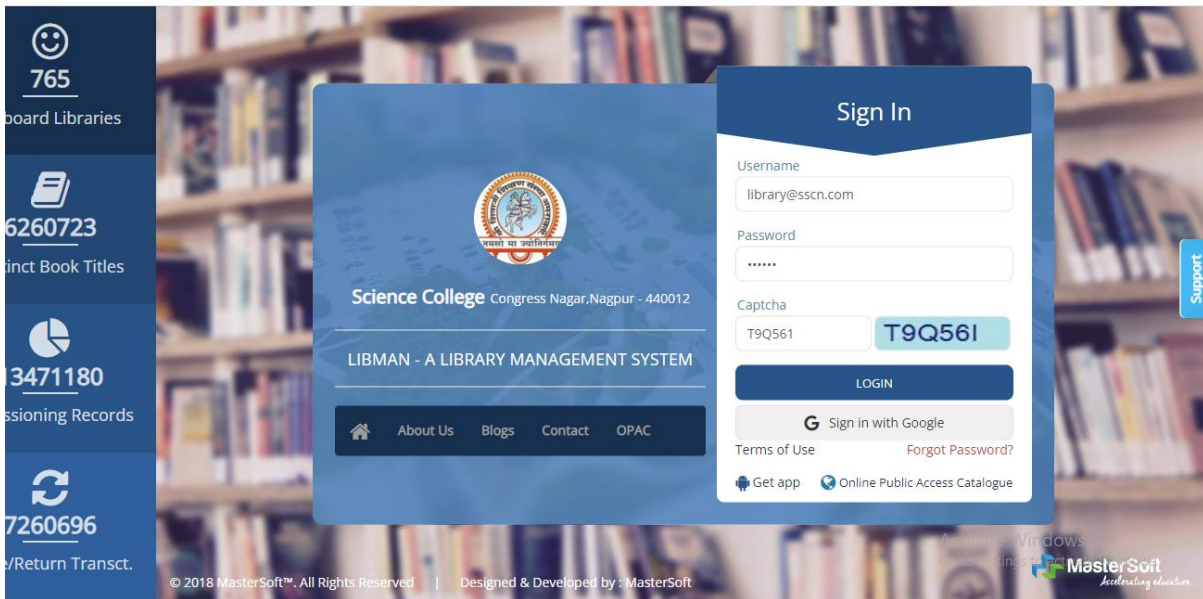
765
oard Libraries

6260723
inct Book Titles

13471180
ssioning Records

7260696
e/Return Transct.

तमसो मा ज्योतिर्गमय

Science College Congress Nagar,Nagpur - 440012

LIBMAN - A LIBRARY MANAGEMENT SYSTEM

About Us Blogs Contact OPAC

Sign In

Username
library@sscn.com

Password
••••••

Captcha
T9Q561
T9Q56I

LOGIN

Sign in with Google

Terms of Use
Forgot Password?

Get app
Online Public Access Catalogue

Support

Activate Windows
Go to Settings to activate Windows.

MasterSoft
Accelerating education

© 2018 MasterSoft™. All Rights Reserved | Designed & Developed by : MasterSoft